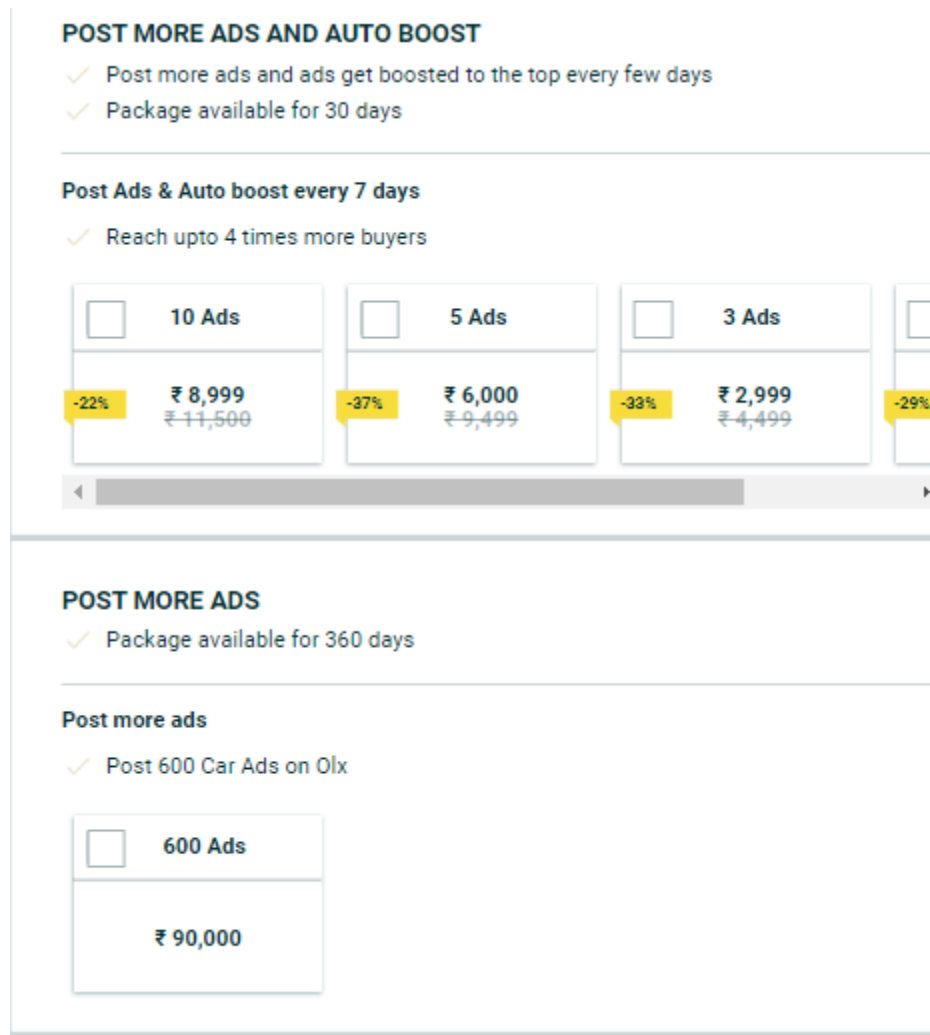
POST MORE ADS AND AUTO BOOST

Post more ads and ads get boosted to the top every few days

Package available for 30 days

Post Ads & Auto boost every 7 days

Reach upto 4 times more buyers

10 Ads

-22%

₹ 8,999

~~₹ 11,500~~

5 Ads

-37%

₹ 6,000

~~₹ 9,499~~

3 Ads

-33%

₹ 2,999

~~₹ 4,499~~

-29%

POST MORE ADS

Package available for 360 days

Post more ads

Post 600 Car Ads on Olx

600 Ads

₹ 90,000